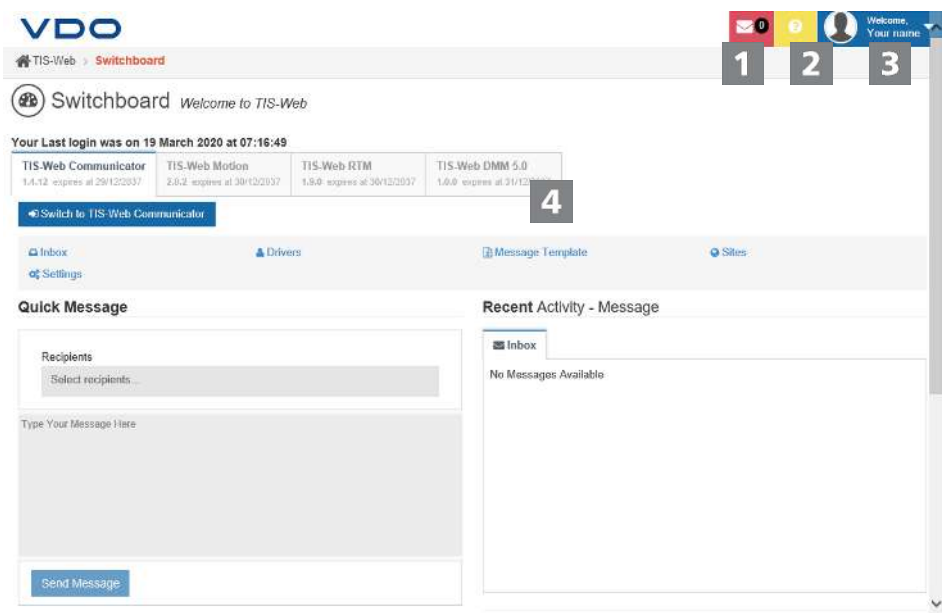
VDO

0 ? Welcome, Your name

TIS-Web > Switchboard

1 2 3

Switchboard Welcome to TIS-Web

Your Last login was on 19 March 2020 at 07:16:49

| TIS-Web Communicator 1.4.12 expires at 29/12/2037 | TIS-Web Motion 2.0.2 expires at 30/12/2037 | TIS-Web RTM 1.9.0 expires at 30/12/2037 | TIS-Web DMM 5.0 1.0.0 expires at 31/12/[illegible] |
|---|---|---|---|

4

Switch to TIS-Web Communicator

Inbox Drivers Message Template Sites
Settings

Quick Message

Recipients
Select recipients...

Type Your Message Here

Send Message

Recent Activity - Message

Inbox

No Messages Available